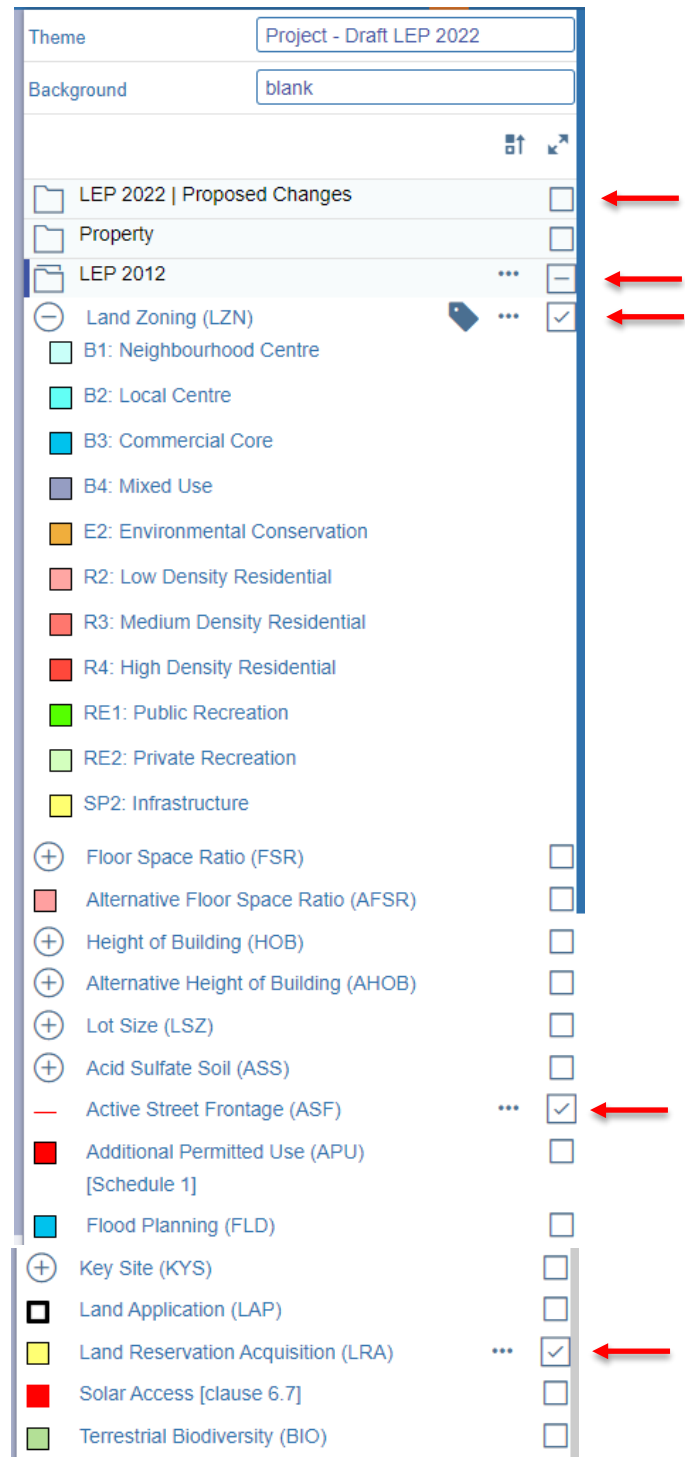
Theme Project - Draft LEP 2022

Background blank

LEP 2022 | Proposed Changes

Property

LEP 2012 •••

Land Zoning (LZN) •••

B1: Neighbourhood Centre

B2: Local Centre

B3: Commercial Core

B4: Mixed Use

E2: Environmental Conservation

R2: Low Density Residential

R3: Medium Density Residential

R4: High Density Residential

RE1: Public Recreation

RE2: Private Recreation

SP2: Infrastructure

Floor Space Ratio (FSR)

Alternative Floor Space Ratio (AFSR)

Height of Building (HOB)

Alternative Height of Building (AHOB)

Lot Size (LSZ)

Acid Sulfate Soil (ASS)

Active Street Frontage (ASF) •••

Additional Permitted Use (APU) [Schedule 1]

Flood Planning (FLD)

Key Site (KYS)

Land Application (LAP)

Land Reservation Acquisition (LRA) •••

Solar Access [clause 6.7]

Terrestrial Biodiversity (BIO)